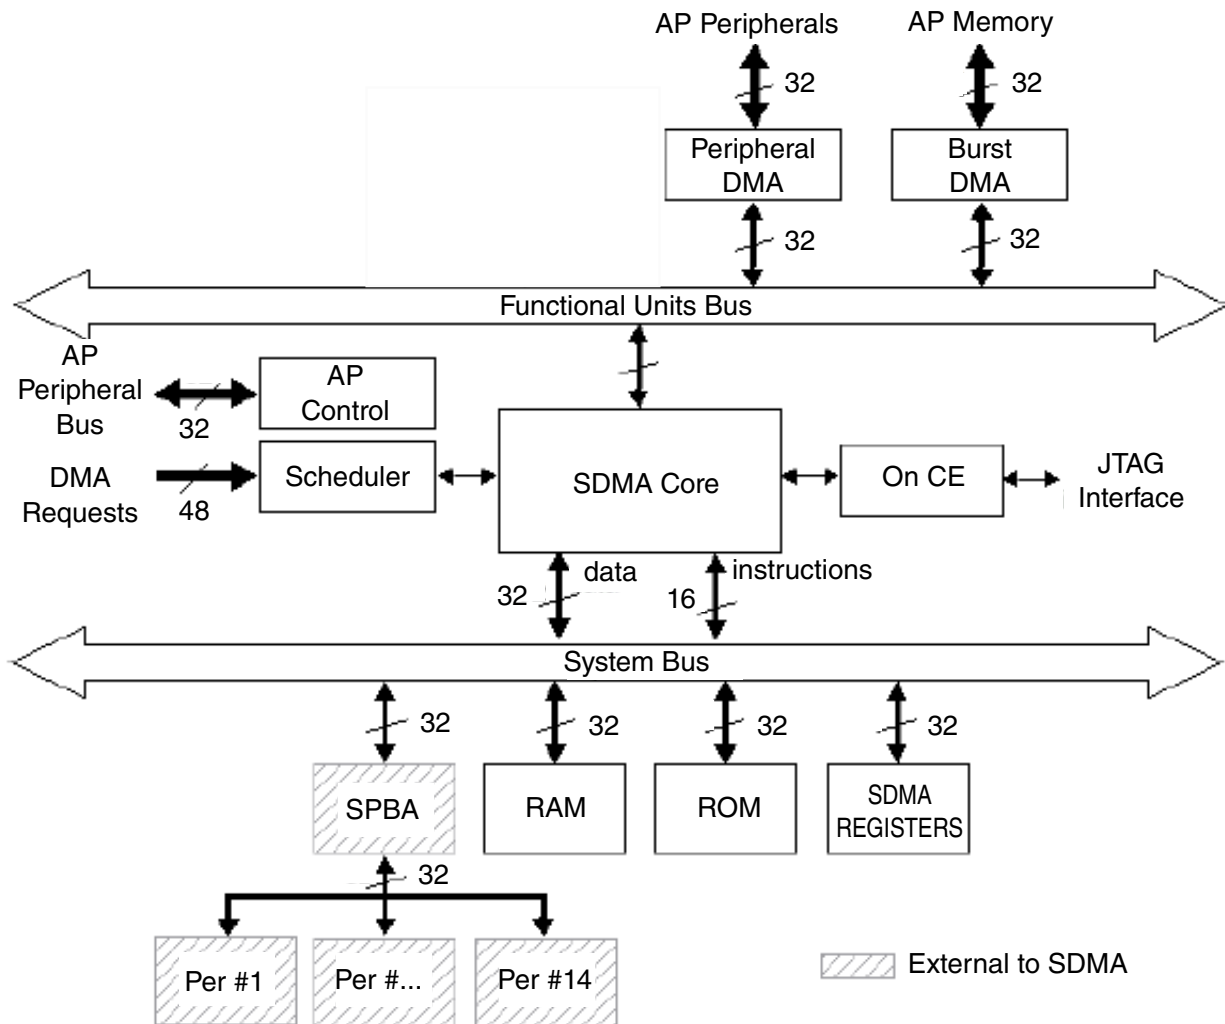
AP Peripherals

32

AP Memory

32

Peripheral DMA

Burst DMA

32

32

Functional Units Bus

AP Peripheral Bus

32

AP Control

DMA Requests

48

Scheduler

SDMA Core

On CE

JTAG Interface

32

data

16

instructions

System Bus

32

32

32

32

SPBA

RAM

ROM

SDMA REGISTERS

32

Per #1

Per #...

Per #14

External to SDMA